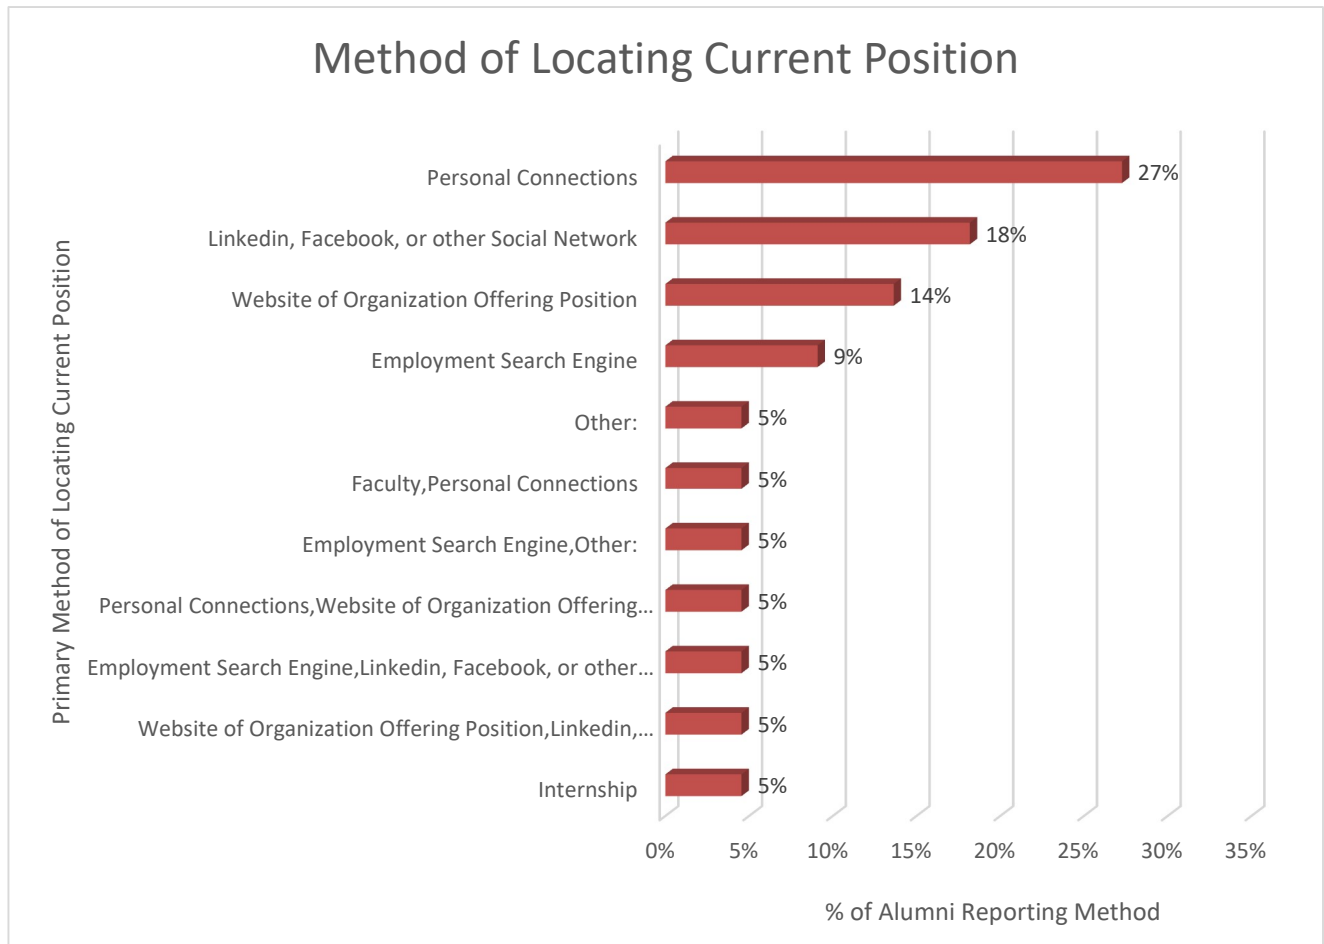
Method of Locating Current Position

Primary Method of Locating Current Position

Personal Connections 27%
Linkedin, Facebook, or other Social Network 18%
Website of Organization Offering Position 14%
Employment Search Engine 9%
Other: 5%
Faculty,Personal Connections 5%
Employment Search Engine,Other: 5%
Personal Connections,Website of Organization Offering… 5%
Employment Search Engine,Linkedin, Facebook, or other… 5%
Website of Organization Offering Position,Linkedin,… 5%
Internship 5%

0% 5% 10% 15% 20% 25% 30% 35%

% of Alumni Reporting Method